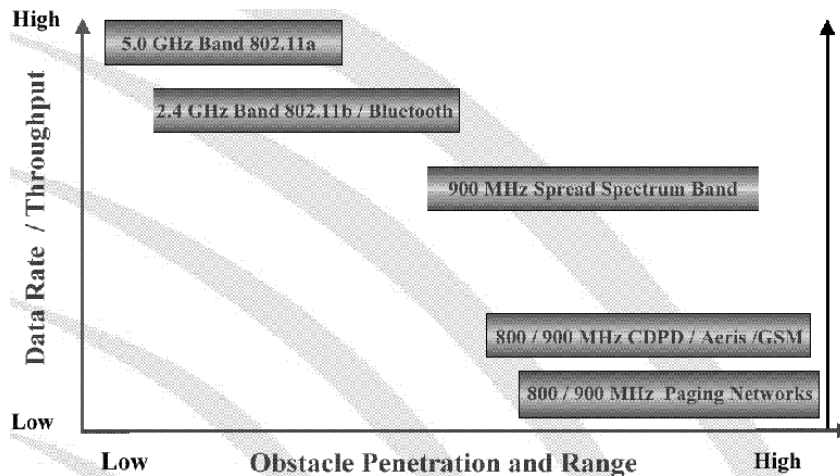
High

Data Rate / Throughput

5.0 GHz Band 802.11a

2.4 GHz Band 802.11b / Bluetooth

900 MHz Spread Spectrum Band

800 / 900 MHz CDPD / Aeris /GSM

800 / 900 MHz Paging Networks

Low

Low

Obstacle Penetration and Range

High